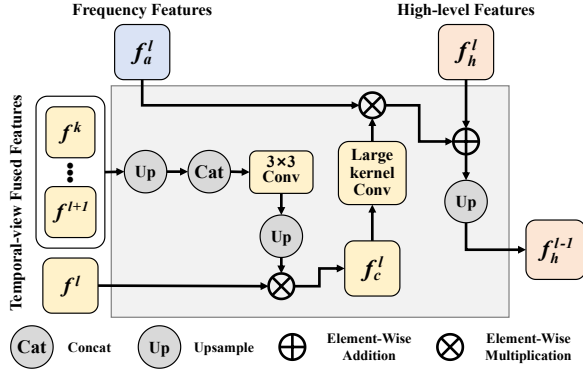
Frequency Features

High-level Features

$f_a^l$

$f_h^l$

Temporal-view Fused Features

$f^k$

$f^{l+1}$

Up

Cat

3×3 Conv

Large kernel Conv

Up

Up

$f^l$

$f_c^l$

$f_h^{l-1}$

Cat Concat

Up Upsample

Element-Wise Addition

Element-Wise Multiplication